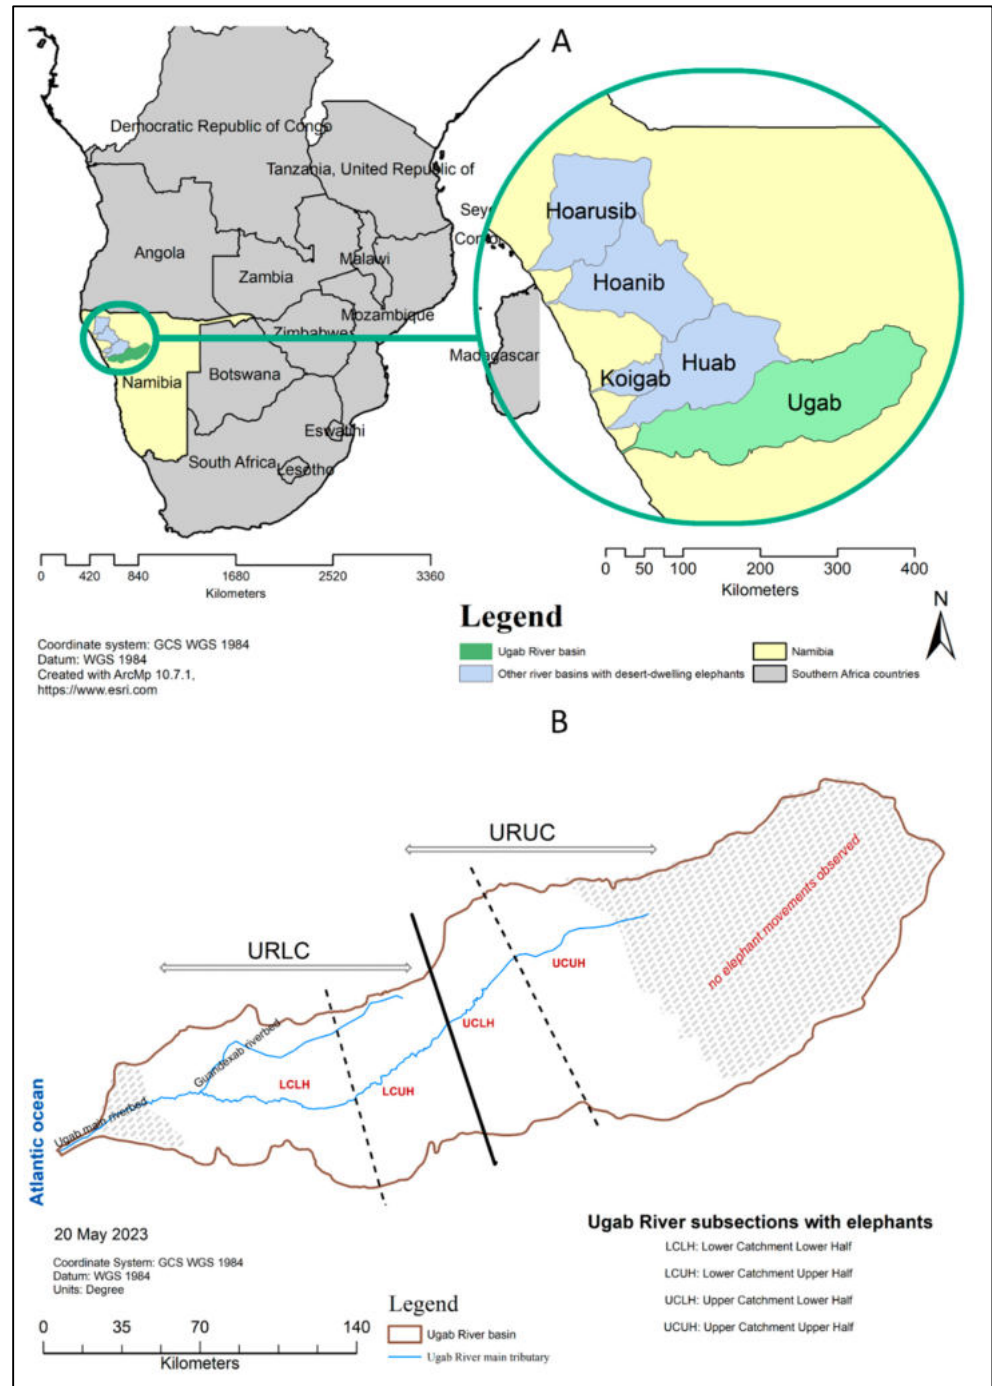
A

Democratic Republic of Congo

Tanzania, United Republic of

Seychelles

Comoros

Angola

Malawi

Zambia

Mozambique

Zimbabwe

Madagascar

Namibia

Botswana

Eswatini

South Africa

Lesotho

Hoarusib

Hoanib

Huab

Koigab

Ugab

0 420 840 1680 2520 3360
Kilometers

0 50 100 200 300 400
Kilometers

Legend

Ugab River basin

Other river basins with desert-dwelling elephants

Namibia

Southern Africa countries

N

Coordinate system: GCS WGS 1984
Datum: WGS 1984
Created with ArcMp 10.7.1,
https://www.esri.com

B

URUC

URLC

no elephant movements observed

UCUH

UCLH

Guandexab riverbed

LCLH

LCUH

Ugab main riverbed

Atlantic ocean

20 May 2023

Coordinate System: GCS WGS 1984
Datum: WGS 1984
Units: Degree

0 35 70 140
Kilometers

Legend

Ugab River basin

Ugab River main tributary

Ugab River subsections with elephants

LCLH: Lower Catchment Lower Half

LCUH: Lower Catchment Upper Half

UCLH: Upper Catchment Lower Half

UCUH: Upper Catchment Upper Half